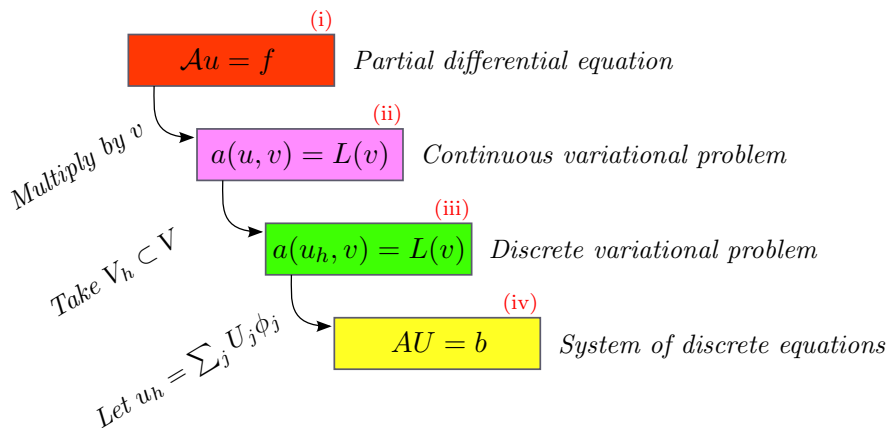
(i)
$\mathcal{A}u = f$
Partial differential equation

Multiply by $v$

(ii)
$a(u, v) = L(v)$
Continuous variational problem

Take $V_h \subset V$

(iii)
$a(u_h, v) = L(v)$
Discrete variational problem

Let $u_h = \sum_j U_j \phi_j$

(iv)
$AU = b$
System of discrete equations